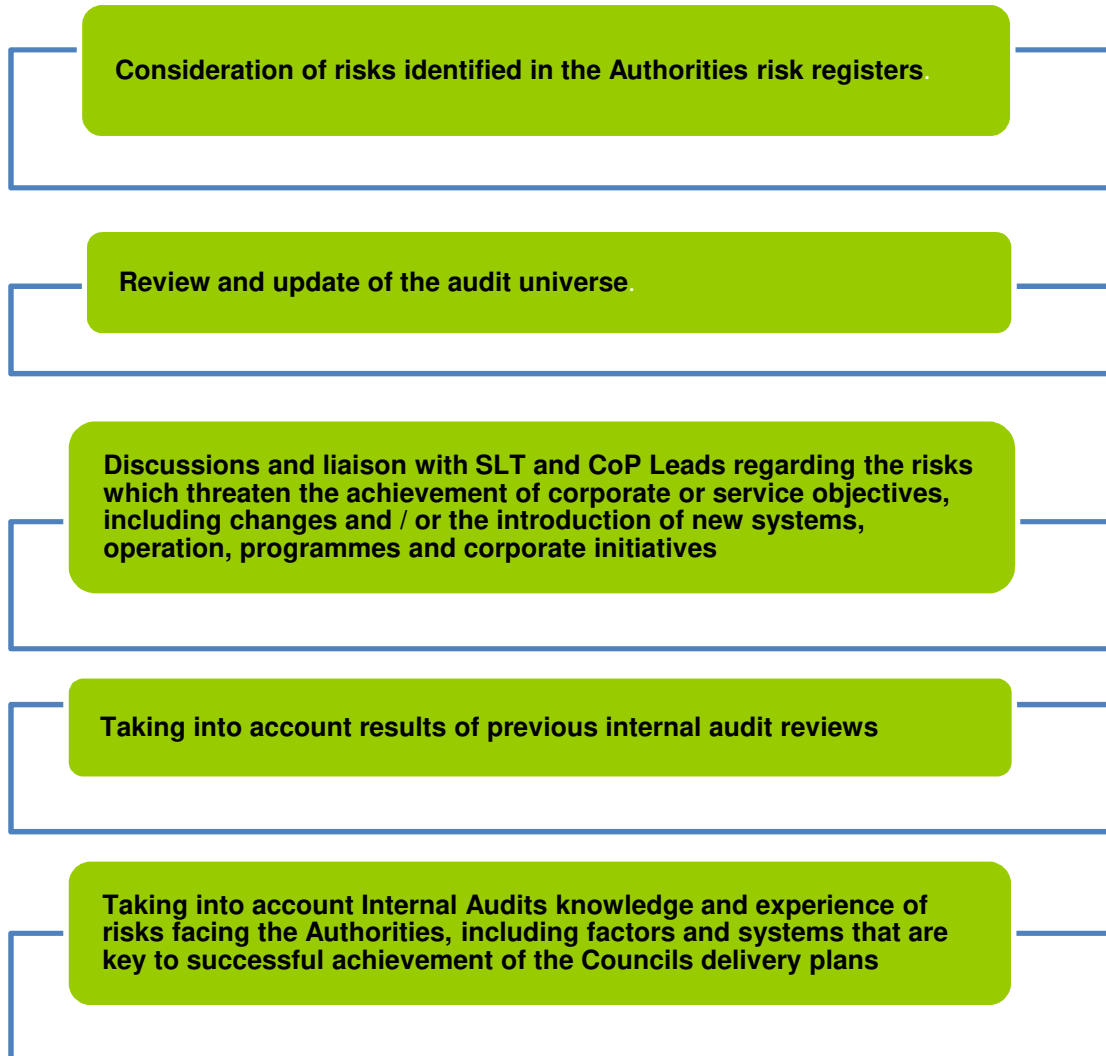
Consideration of risks identified in the Authorities risk registers.

Review and update of the audit universe.

Discussions and liaison with SLT and CoP Leads regarding the risks which threaten the achievement of corporate or service objectives, including changes and / or the introduction of new systems, operation, programmes and corporate initiatives

Taking into account results of previous internal audit reviews

Taking into account Internal Audits knowledge and experience of risks facing the Authorities, including factors and systems that are key to successful achievement of the Councils delivery plans